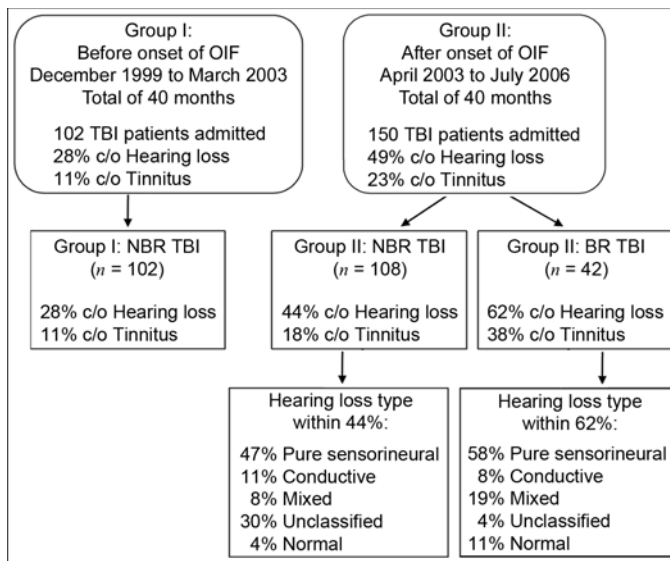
Group I:
Before onset of OIF
December 1999 to March 2003
Total of 40 months

102 TBI patients admitted
28% c/o Hearing loss
11% c/o Tinnitus

Group II:
After onset of OIF
April 2003 to July 2006
Total of 40 months

150 TBI patients admitted
49% c/o Hearing loss
23% c/o Tinnitus

Group I: NBR TBI
($n$ = 102)

28% c/o Hearing loss
11% c/o Tinnitus

Group II: NBR TBI
($n$ = 108)

44% c/o Hearing loss
18% c/o Tinnitus

Group II: BR TBI
($n$ = 42)

62% c/o Hearing loss
38% c/o Tinnitus

Hearing loss type
within 44%:

47% Pure sensorineural
11% Conductive
8% Mixed
30% Unclassified
4% Normal

Hearing loss type
within 62%:

58% Pure sensorineural
8% Conductive
19% Mixed
4% Unclassified
11% Normal